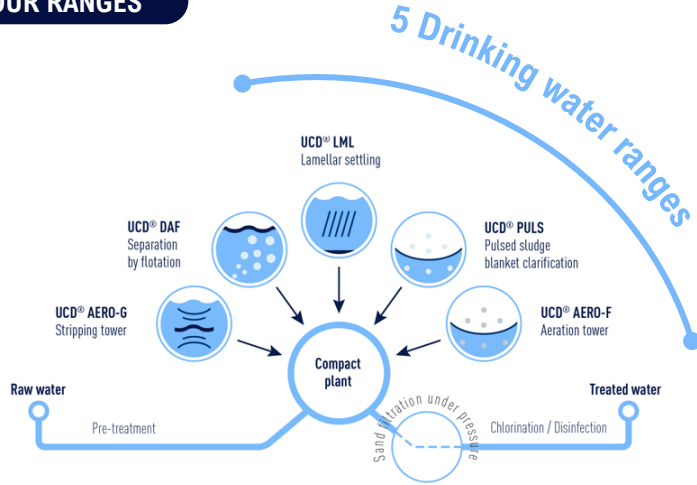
OUR RANGES

5 Drinking water ranges

UCD® LML
Lamellar settling

UCD® DAF
Separation by flotation

UCD® PULS
Pulsed sludge blanket clarification

UCD® AERO-G
Stripping tower

UCD® AERO-F
Aeration tower

Compact plant

Raw water

Treated water

Pre-treatment

Sand filtration under pressure

Chlorination / Disinfection